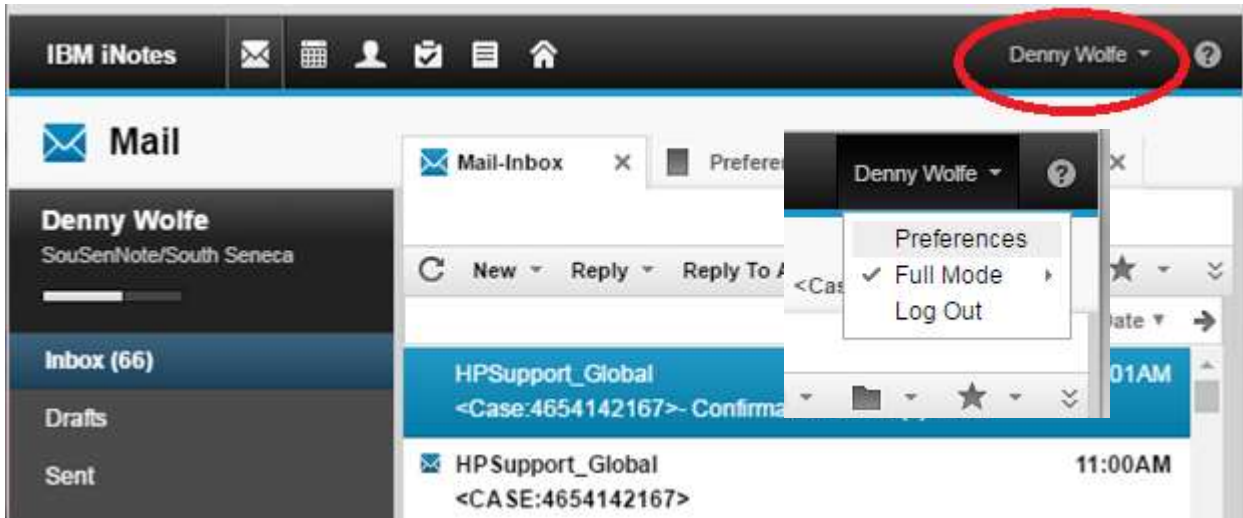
IBM iNotes

Denny Wolfe

Mail

Mail-Inbox

Prefere

Denny Wolfe

Preferences

Full Mode

Log Out

Denny Wolfe

SouSenNote/South Seneca

New

Reply

Reply To A

<Cas

ate

Inbox (66)

Drafts

Sent

HPSupport_Global

<Case:4654142167>- Confirma

01AM

HPSupport_Global

<CASE:4654142167>

11:00AM